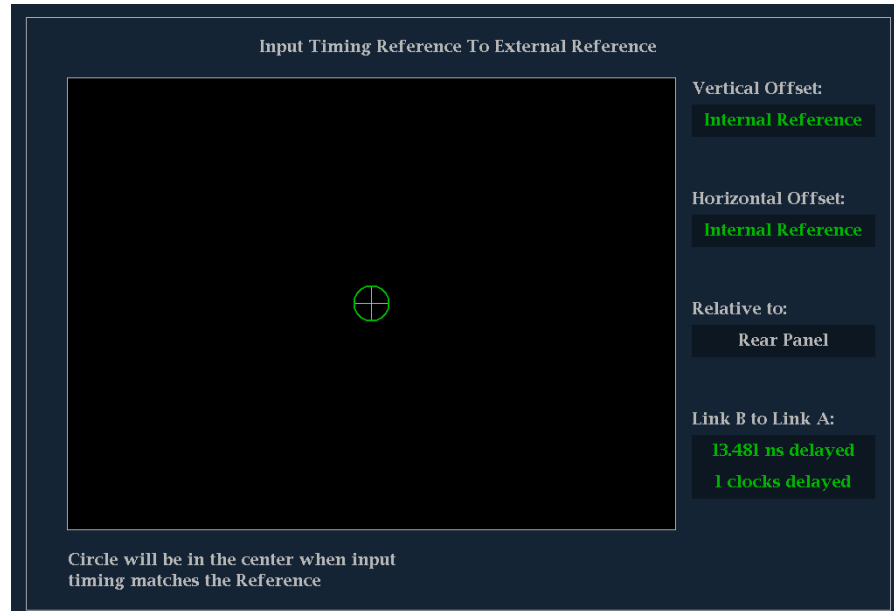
Input Timing Reference To External Reference

Vertical Offset:
Internal Reference

Horizontal Offset:
Internal Reference

Relative to:
Rear Panel

Link B to Link A:
13.481 ns delayed
1 clocks delayed

Circle will be in the center when input timing matches the Reference